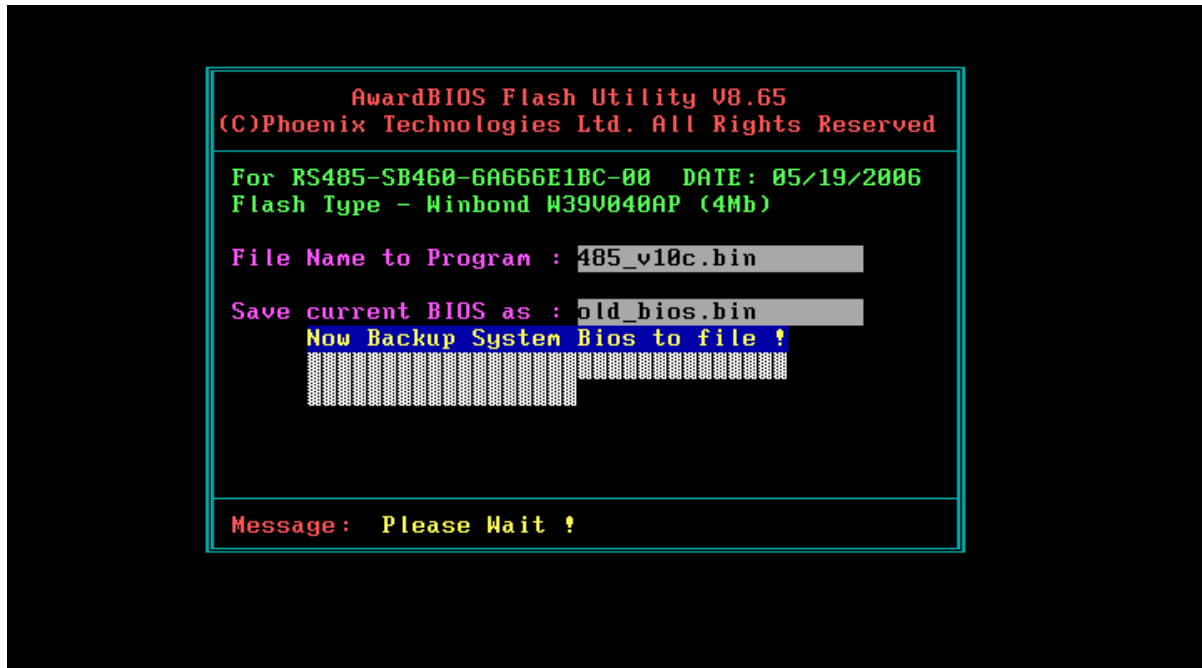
AwardBIOS Flash Utility V8.65
(C)Phoenix Technologies Ltd. All Rights Reserved

For RS485-SB460-6A666E1BC-00 DATE: 05/19/2006
Flash Type - Winbond W39V040AP (4Mb)

File Name to Program : 485_v10c.bin

Save current BIOS as : old_bios.bin
Now Backup System Bios to file !

Message: Please Wait !